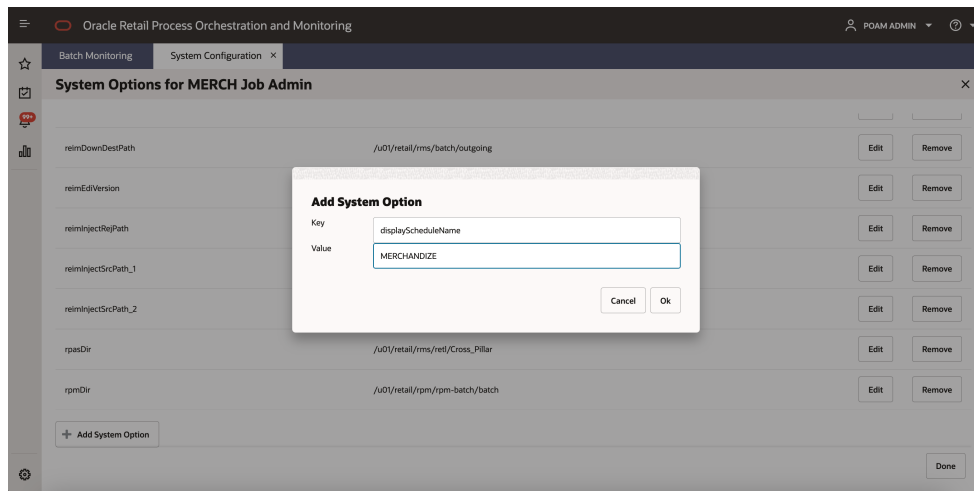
Oracle Retail Process Orchestration and Monitoring

POAM ADMIN

Batch Monitoring

System Configuration ×

System Options for MERCH Job Admin

99+

reimDownDestPath

/u01/retail/rms/batch/outgoing

Edit

Remove

reimEdiVersion

Edit

Remove

reimInjectRejPath

Edit

Remove

reimInjectSrcPath_1

Edit

Remove

reimInjectSrcPath_2

Edit

Remove

rpasDir

/u01/retail/rms/retl/Cross_Pillar

Edit

Remove

rpmDir

/u01/retail/rpm/rpm-batch/batch

Edit

Remove

+ Add System Option

Done

Add System Option

Key

displayScheduleName

Value

MERCHANDIZE

Cancel

Ok